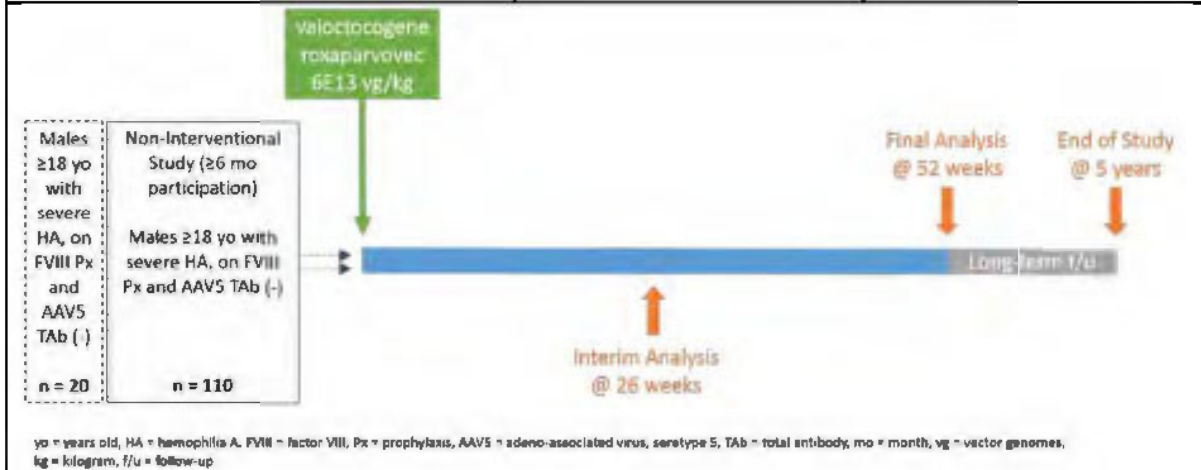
valoctocogene roxaparvovec 6E13 vg/kg

Males ≥18 yo with severe HA, on FVIII Px and AAV5 TAb (-)

n = 20

Non-Interventional Study (≥6 mo participation)

Males ≥18 yo with severe HA, on FVIII Px and AAV5 TAb (-)

n = 110

Final Analysis @ 52 weeks

End of Study @ 5 years

Long-term f/u

Interim Analysis @ 26 weeks

yo = years old, HA = hemophilia A, FVIII = factor VIII, Px = prophylaxis, AAV5 = adeno-associated virus, serotype 5, TAb = total antibody, mo = month, vg = vector genomes, kg = kilogram, f/u = follow-up